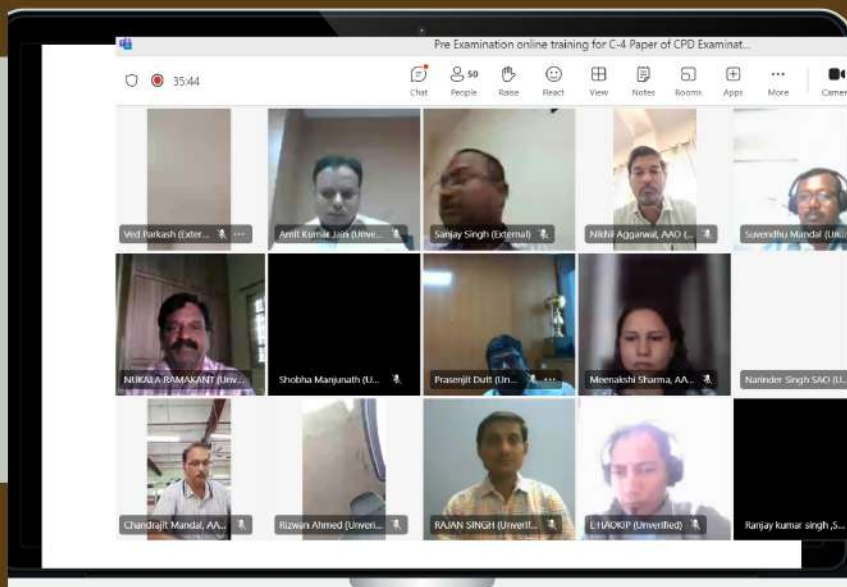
Pre Examination online training for C-4 Paper of CPD Examinat...

35:44

Chat
50 People
Raise
React
View
Notes
Rooms
Apps
More
Camer

Ved Parkash (Exter...
Amit Kumar Jain (Unve...
Sanjay Singh (External)
Nikhil Aggarwal, AAO (...
Suvendhu Mandal (Un...
NUKALA RAMAKANT (Unv...
Shobha Manjunath (U...
Prasenjit Dutt (Un...
Meenakshi Sharma, AA...
Narinder Singh SAO (U...
Chandrajit Mandal, AA...
Rizwan Ahmed (Unveri...
RAJAN SINGH (Unverif...
L HAOKIP (Unverified)
Ranjay kumar singh ,S...